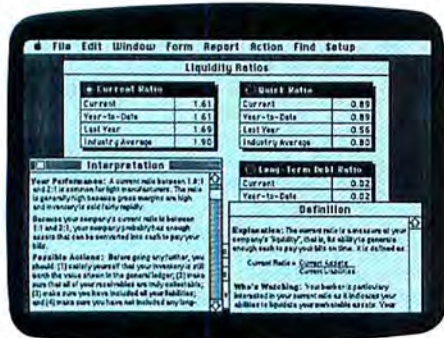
File Edit Window Form Report Action Find Setup

Liquidity Ratios

Current Ratio

| Current | 1.61 |
|---|---|
| Year-to-Date | 1.61 |
| Last Year | 1.69 |
| Industry Average | 1.90 |

Quick Ratio

| Current | 0.89 |
|---|---|
| Year-to-Date | 0.89 |
| Last Year | 0.56 |
| Industry Average | 0.80 |

Long-Term Debt Ratio

| Current | 0.02 |
|---|---|
| Year-to-Date | 0.02 |

Interpretation

Your Performance: A current ratio between 1.0:1 and 2:1 is common for light manufacturers. The ratio is generally high because gross margins are high and inventory is sold fairly rapidly.

Because your company's current ratio is between 1:1 and 2:1, your company probably has enough assets that can be converted into cash to pay your bills.

Possible Actions: Before going any further, you should: (1) satisfy yourself that your inventory is still worth the value shown in the general ledger; (2) make sure that all of your receivables are truly collectable; (3) make sure you have included all your liabilities; and (4) make sure you have not included any long-

Definition

Explanation: The current ratio is a measure of your company's "liquidity", that is, its ability to generate enough cash to pay your bills on time. It is defined as:

Current Ratio = $\frac{\text{Current Assets}}{\text{Current Liabilities}}$

Who's Watching: Your banker is particularly interested in your current ratio as it indicates your ability to liquidate your available assets. Your